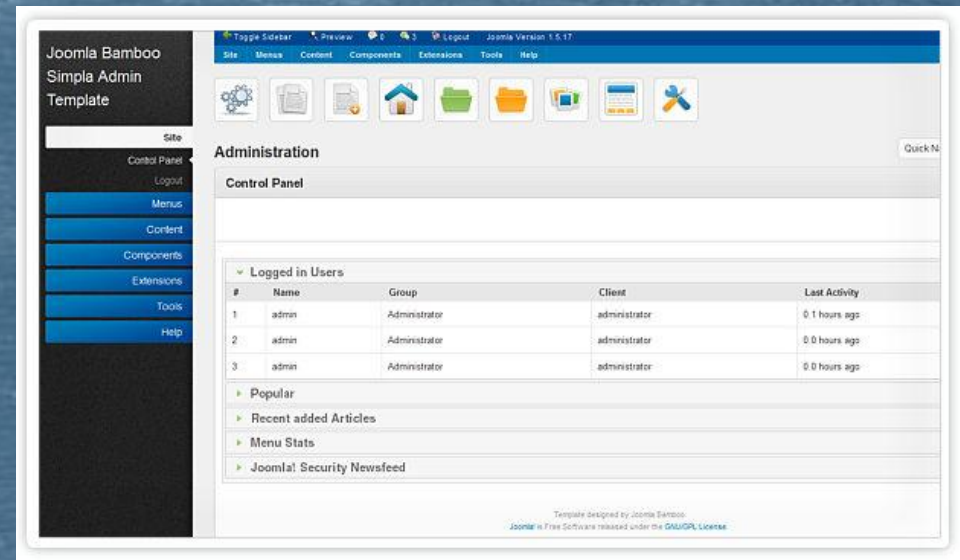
Joomla Bamboo Simpla Admin Template

Site
Control Panel
Logout
Menus
Content
Components
Extensions
Tools
Help

Toggle Sidebar Preview 0 3 Logout Joomla Version 1.5.17

Site Menus Content Components Extensions Tools Help

Administration

Quick N

Control Panel

Logged in Users

| # | Name | Group | Client | Last Activity |
|---|---|---|---|---|
| 1 | admin | Administrator | administrator | 0.1 hours ago |
| 2 | admin | Administrator | administrator | 0.0 hours ago |
| 3 | admin | Administrator | administrator | 0.0 hours ago |

Popular
Recent added Articles
Menu Stats
Joomla! Security Newsfeed

Template designed by Joomla Bamboo
Joomla! is Free Software released under the GNU/GPL License.